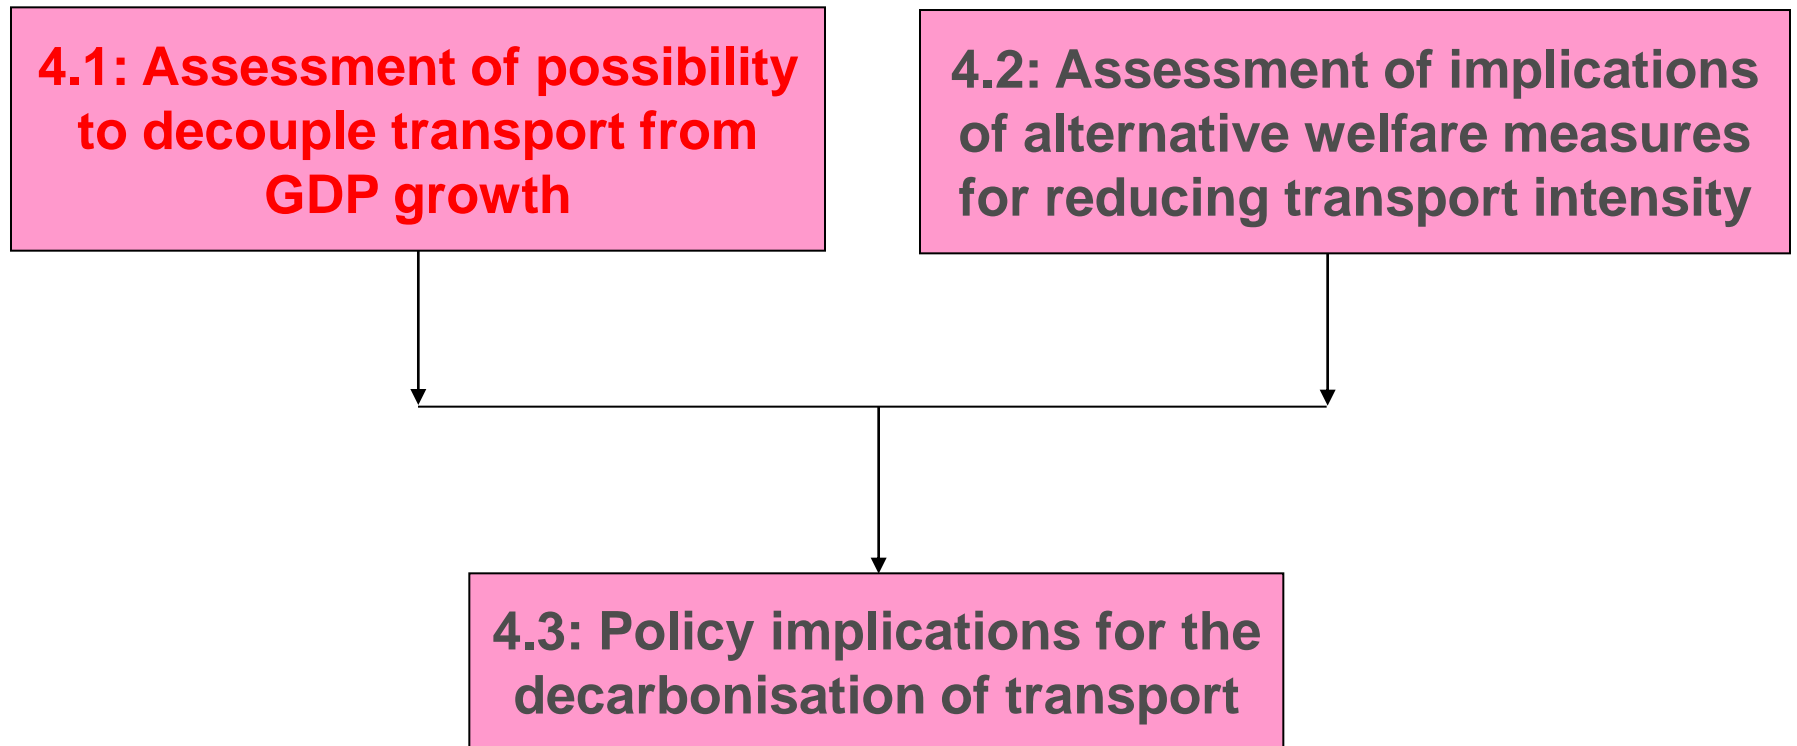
4.1: Assessment of possibility to decouple transport from GDP growth

4.2: Assessment of implications of alternative welfare measures for reducing transport intensity

4.3: Policy implications for the decarbonisation of transport